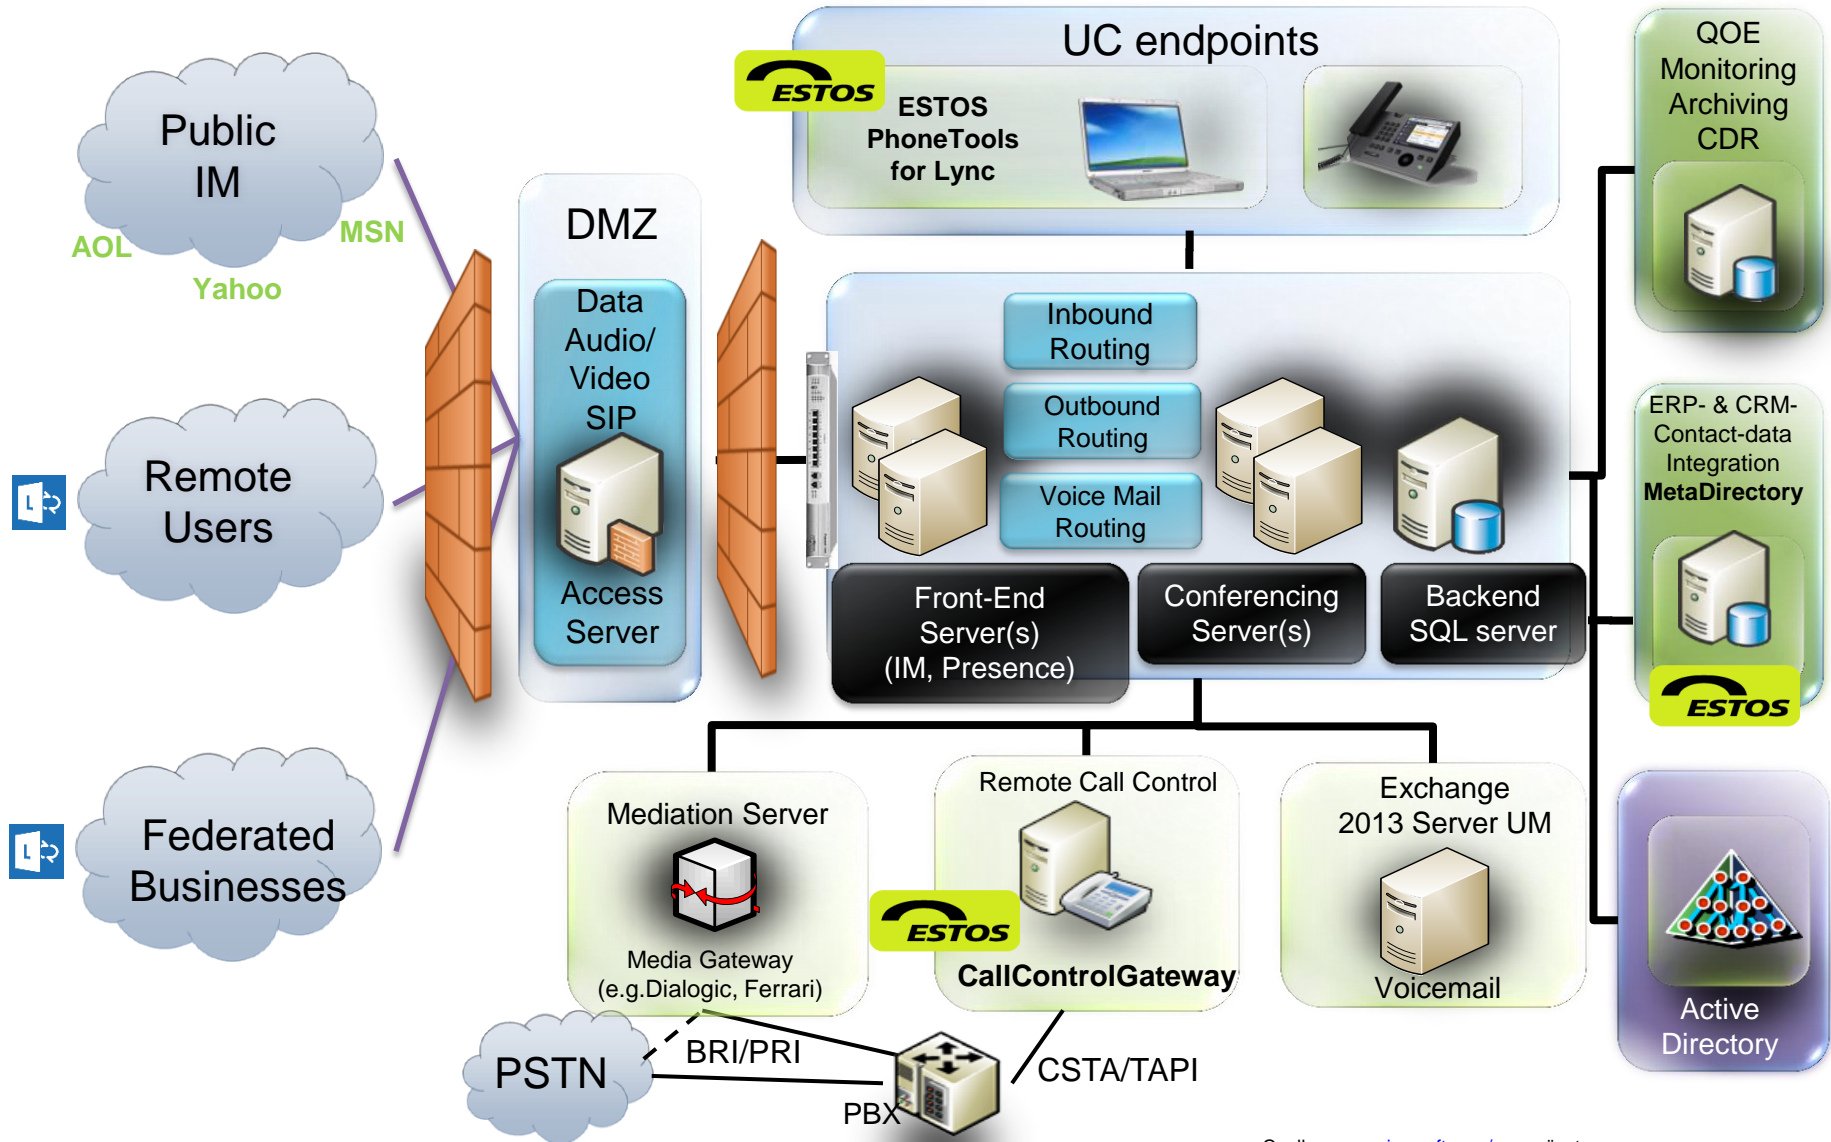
Public IM

AOL

MSN

Yahoo

Remote Users

Federated Businesses

DMZ

Data Audio/ Video SIP

Access Server

UC endpoints

ESTOS

ESTOS PhoneTools for Lync

QOE Monitoring Archiving CDR

Inbound Routing

Outbound Routing

Voice Mail Routing

Front-End Server(s) (IM, Presence)

Conferencing Server(s)

Backend SQL server

ERP- & CRM- Contact-data Integration

MetaDirectory

ESTOS

Mediation Server

Media Gateway (e.g.Dialogic, Ferrari)

Remote Call Control

ESTOS

CallControlGateway

Exchange 2013 Server UM

Voicemail

Active Directory

PSTN

BRI/PRI

PBX

CSTA/TAPI

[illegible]